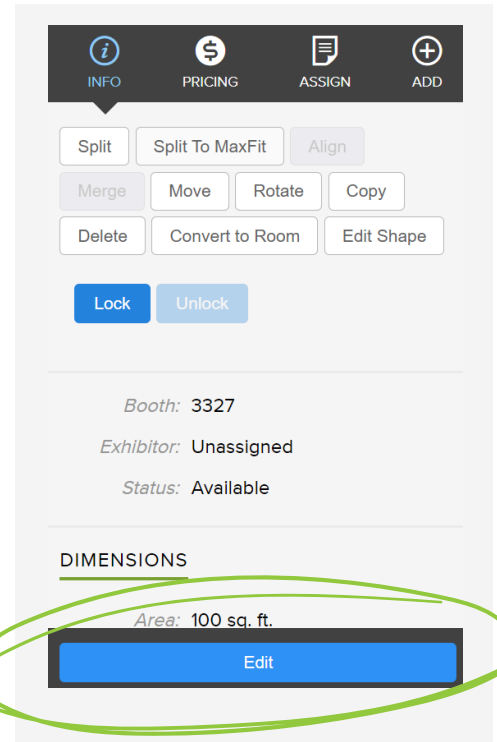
INFO PRICING ASSIGN ADD

Split
Split To MaxFit
Align
Merge
Move
Rotate
Copy
Delete
Convert to Room
Edit Shape

Lock
Unlock

Booth: 3327
Exhibitor: Unassigned
Status: Available

DIMENSIONS

Area: 100 sq. ft.

Edit